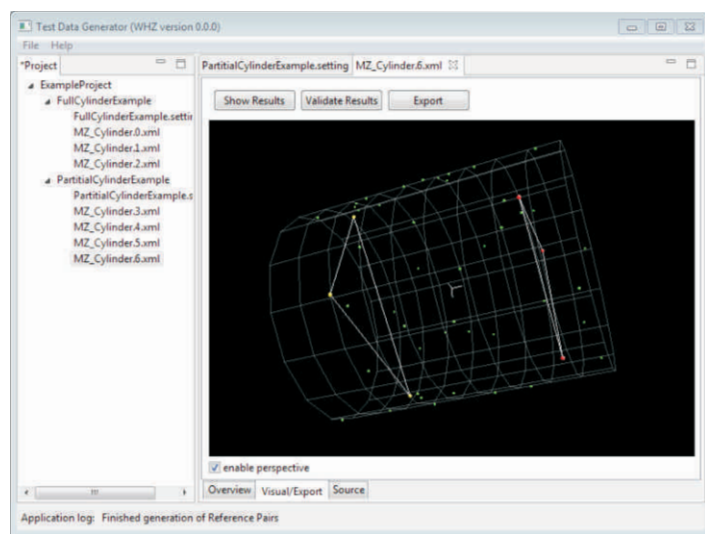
Test Data Generator (WHZ version 0.0.0)

File Help

*Project

ExampleProject
FullCylinderExample
FullCylinderExample.settir
MZ_Cylinder.0.xml
MZ_Cylinder.1.xml
MZ_Cylinder.2.xml
PartitialCylinderExample
PartitialCylinderExample.s
MZ_Cylinder.3.xml
MZ_Cylinder.4.xml
MZ_Cylinder.5.xml
MZ_Cylinder.6.xml

PartitialCylinderExample.setting | MZ_Cylinder.6.xml

Show Results | Validate Results | Export

enable perspective

Overview | Visual/Export | Source

Application log: Finished generation of Reference Pairs